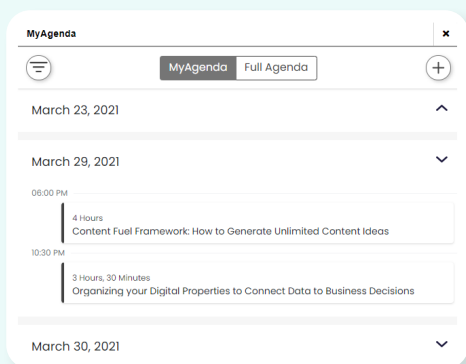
MyAgenda

×

MyAgenda Full Agenda

March 23, 2021

March 29, 2021

06:00 PM

4 Hours

Content Fuel Framework: How to Generate Unlimited Content Ideas

10:30 PM

3 Hours, 30 Minutes

Organizing your Digital Properties to Connect Data to Business Decisions

March 30, 2021